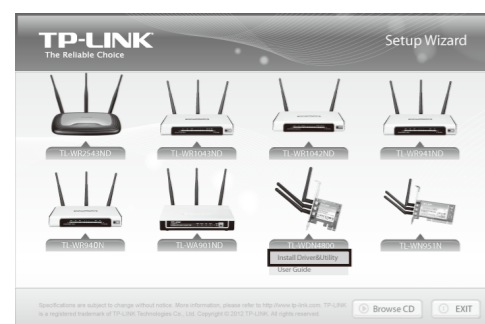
TP-LINK
The Reliable Choice

Setup Wizard

TL-WR2543ND
TL-WR1043ND
TL-WR1042ND
TL-WR941ND
TL-WR940N
TL-WA901ND
TL-WDN4800
Install Driver&Utility
User Guide
TL-WN953N

Specifications are subject to change without notice. More information, please refer to http://www.tp-link.com. TP-LINK is a registered trademark of TP-LINK Technologies Co., Ltd. Copyright © 2012 TP-LINK. All rights reserved.

Browse CD
EXIT